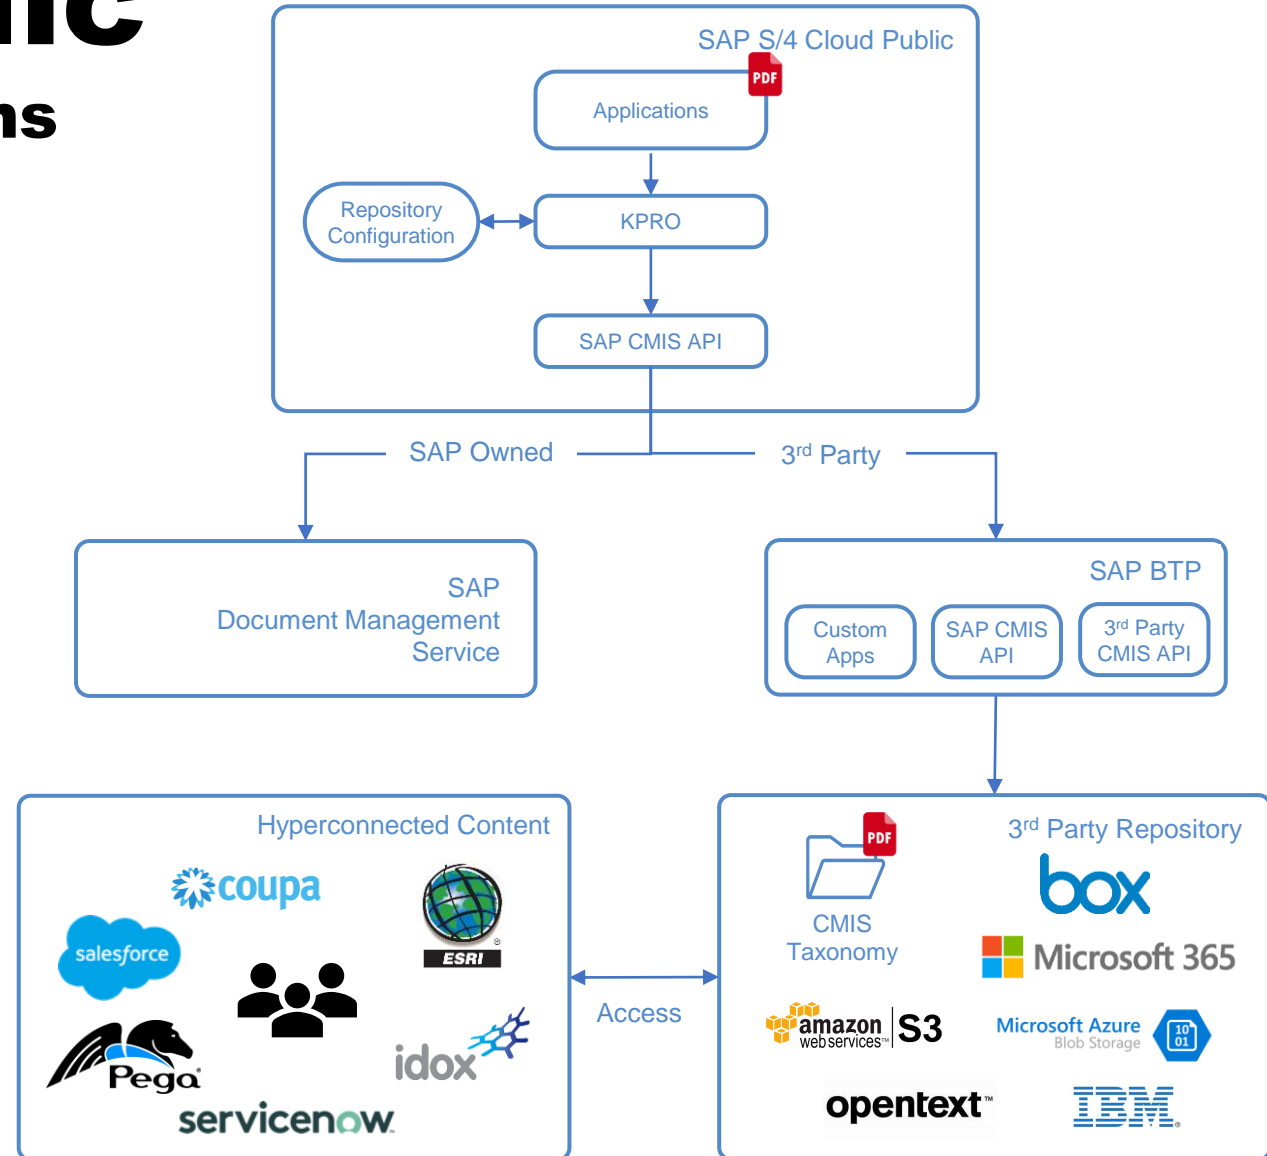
nic

ns

SAP S/4 Cloud Public

PDF

Applications

Repository Configuration

KPRO

SAP CMIS API

SAP Owned

3$^{rd}$ Party

SAP Document Management Service

SAP BTP

Custom Apps

SAP CMIS API

3$^{rd}$ Party CMIS API

Hyperconnected Content

coupa

salesforce

ESRI

Pega

idox

servicenow

Access

3$^{rd}$ Party Repository

PDF

CMIS Taxonomy

box

Microsoft 365

amazon webservices

S3

Microsoft Azure Blob Storage

10 01

opentext

IBM